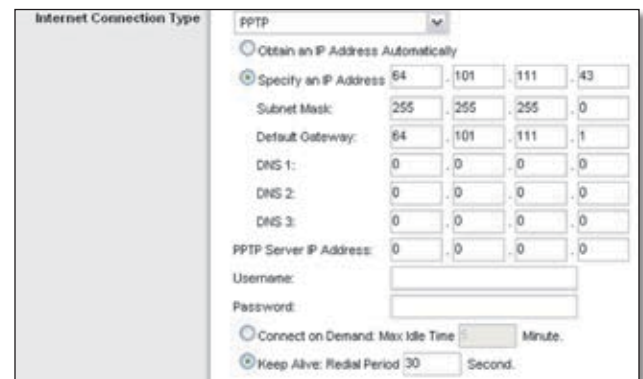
Internet Connection Type

PPTP

Obtain an IP Address Automatically

Specify an IP Address 64 . 101 . 111 . 43

Subnet Mask: 255 . 255 . 255 . 0

Default Gateway: 64 . 101 . 111 . 1

DNS 1: 0 . 0 . 0 . 0

DNS 2: 0 . 0 . 0 . 0

DNS 3: 0 . 0 . 0 . 0

PPTP Server IP Address: 0 . 0 . 0 . 0

Username:

Password:

Connect on Demand: Max Idle Time 5 Minute.

Keep Alive: Redial Period 30 Second.